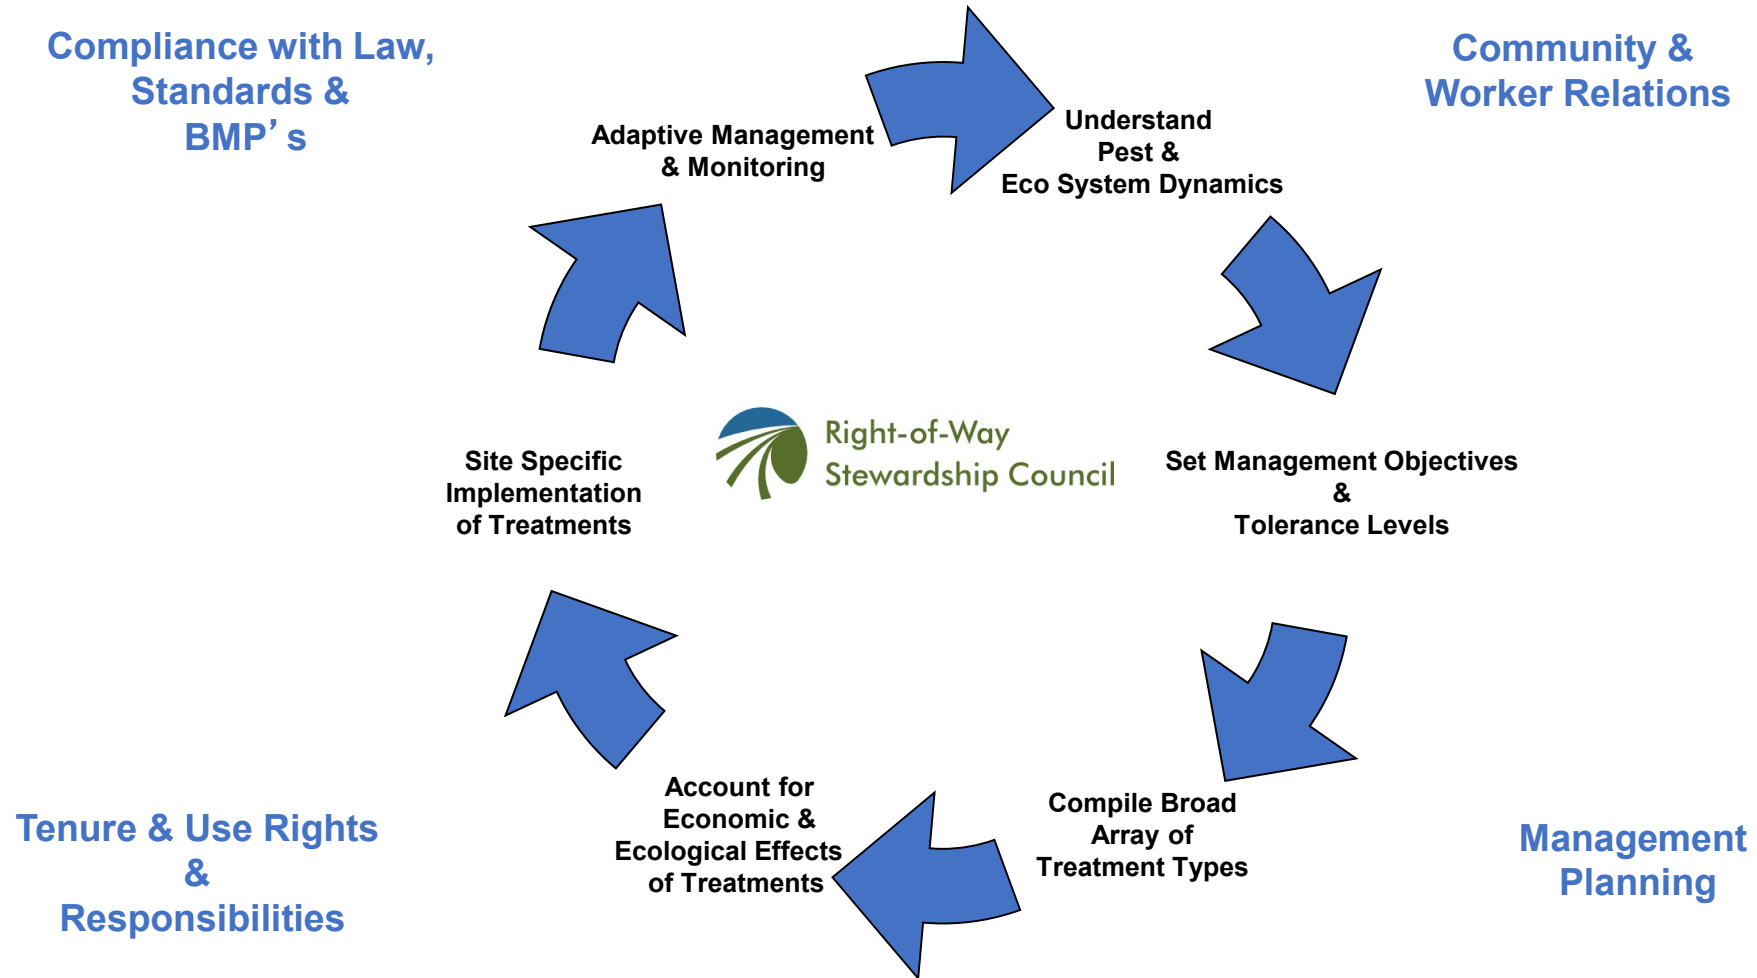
Compliance with Law, Standards & BMP's

Community & Worker Relations

Adaptive Management & Monitoring

Understand Pest & Eco System Dynamics

Right-of-Way Stewardship Council

Site Specific Implementation of Treatments

Set Management Objectives & Tolerance Levels

Account for Economic & Ecological Effects of Treatments

Compile Broad Array of Treatment Types

Tenure & Use Rights & Responsibilities

Management Planning